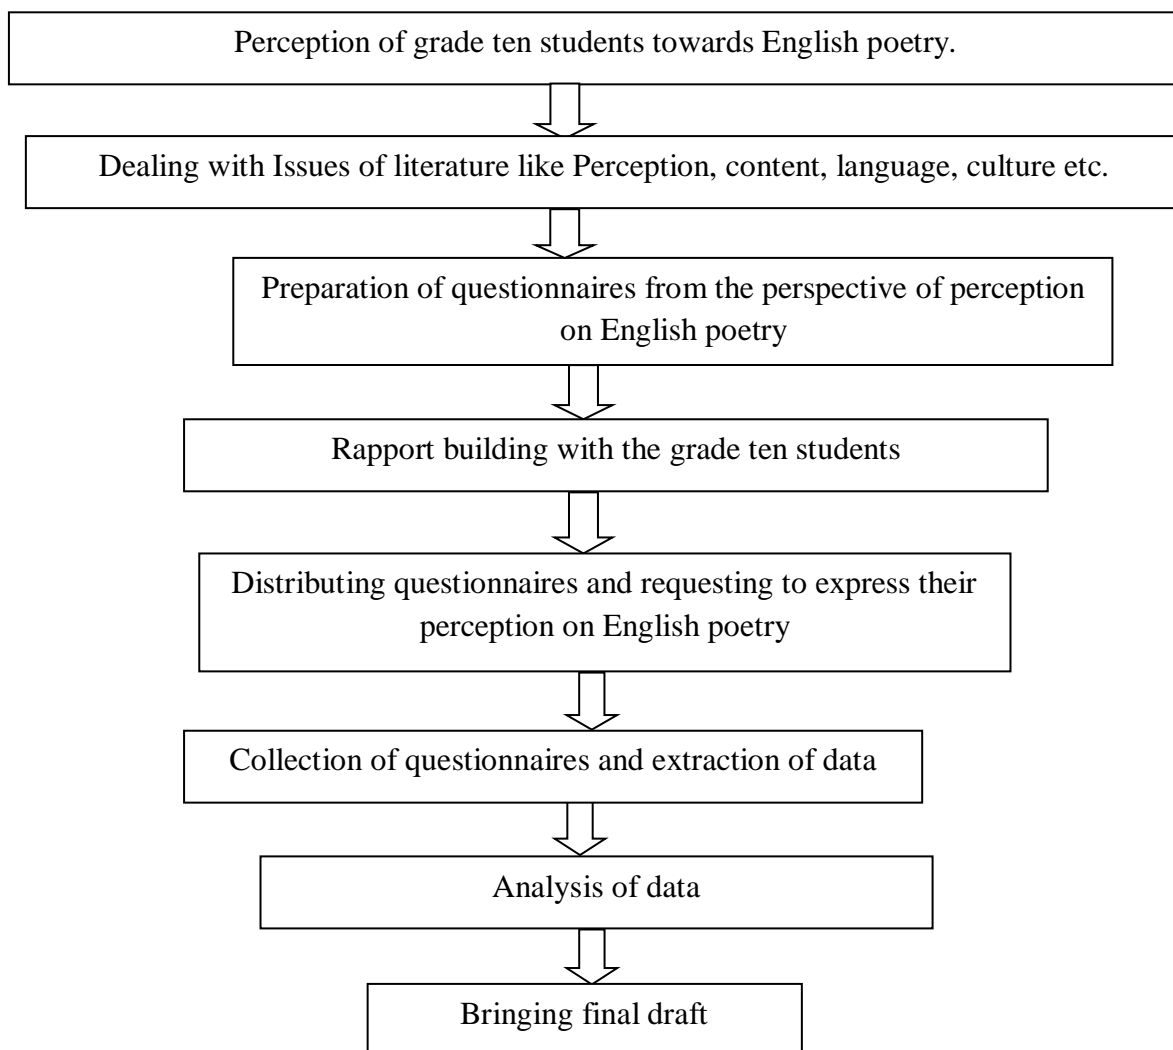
Perception of grade ten students towards English poetry.

Dealing with Issues of literature like Perception, content, language, culture etc.

Preparation of questionnaires from the perspective of perception on English poetry

Rapport building with the grade ten students

Distributing questionnaires and requesting to express their perception on English poetry

Collection of questionnaires and extraction of data

Analysis of data

Bringing final draft